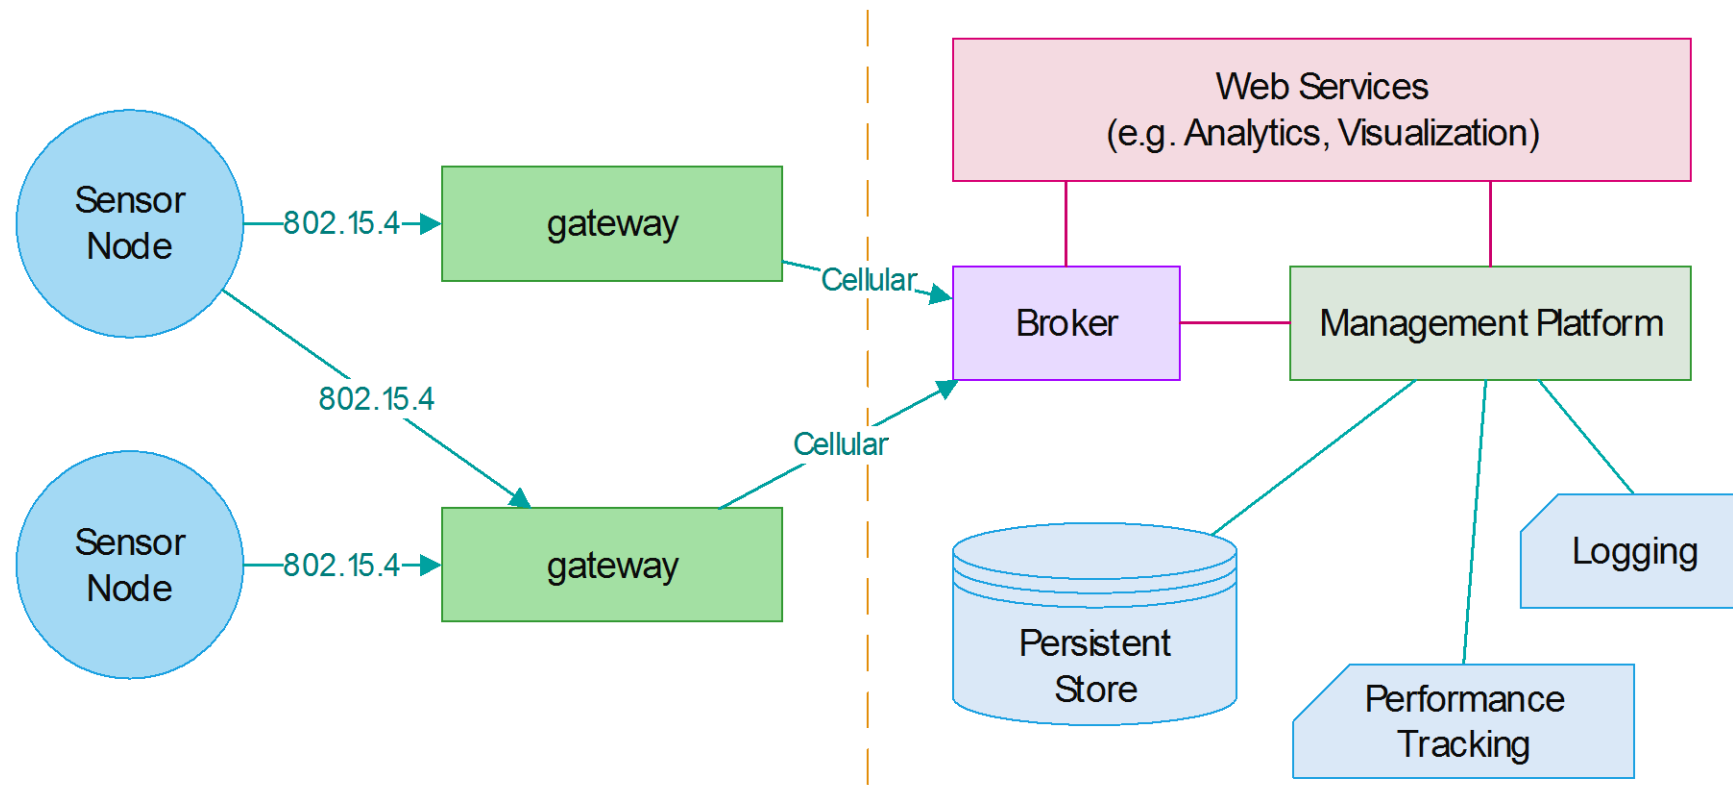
Sensor Node

802.15.4

gateway

Cellular

802.15.4

Sensor Node

802.15.4

gateway

Cellular

Web Services
(e.g. Analytics, Visualization)

Broker

Management Platform

Persistent Store

Logging

Performance Tracking